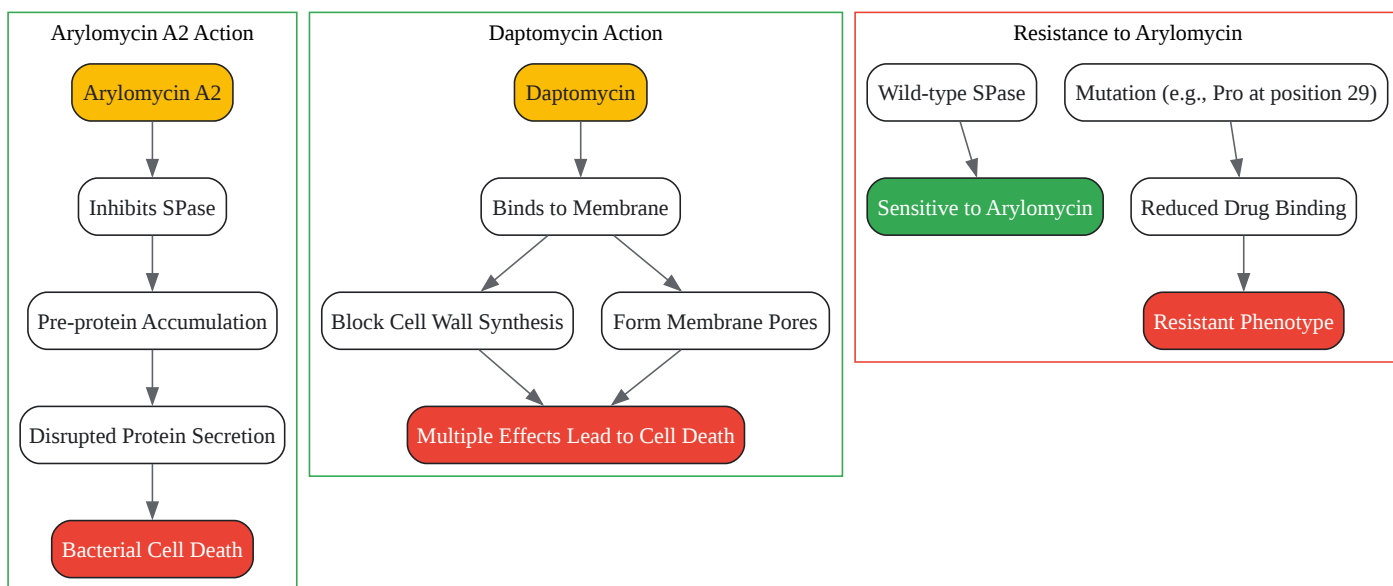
Arylomycin A2 Action

Arylomycin A2

Inhibits SPase

Pre-protein Accumulation

Disrupted Protein Secretion

Bacterial Cell Death

Daptomycin Action

Daptomycin

Binds to Membrane

Block Cell Wall Synthesis

Form Membrane Pores

Multiple Effects Lead to Cell Death

Resistance to Arylomycin

Wild-type SPase

Mutation (e.g., Pro at position 29)

Sensitive to Arylomycin

Reduced Drug Binding

Resistant Phenotype